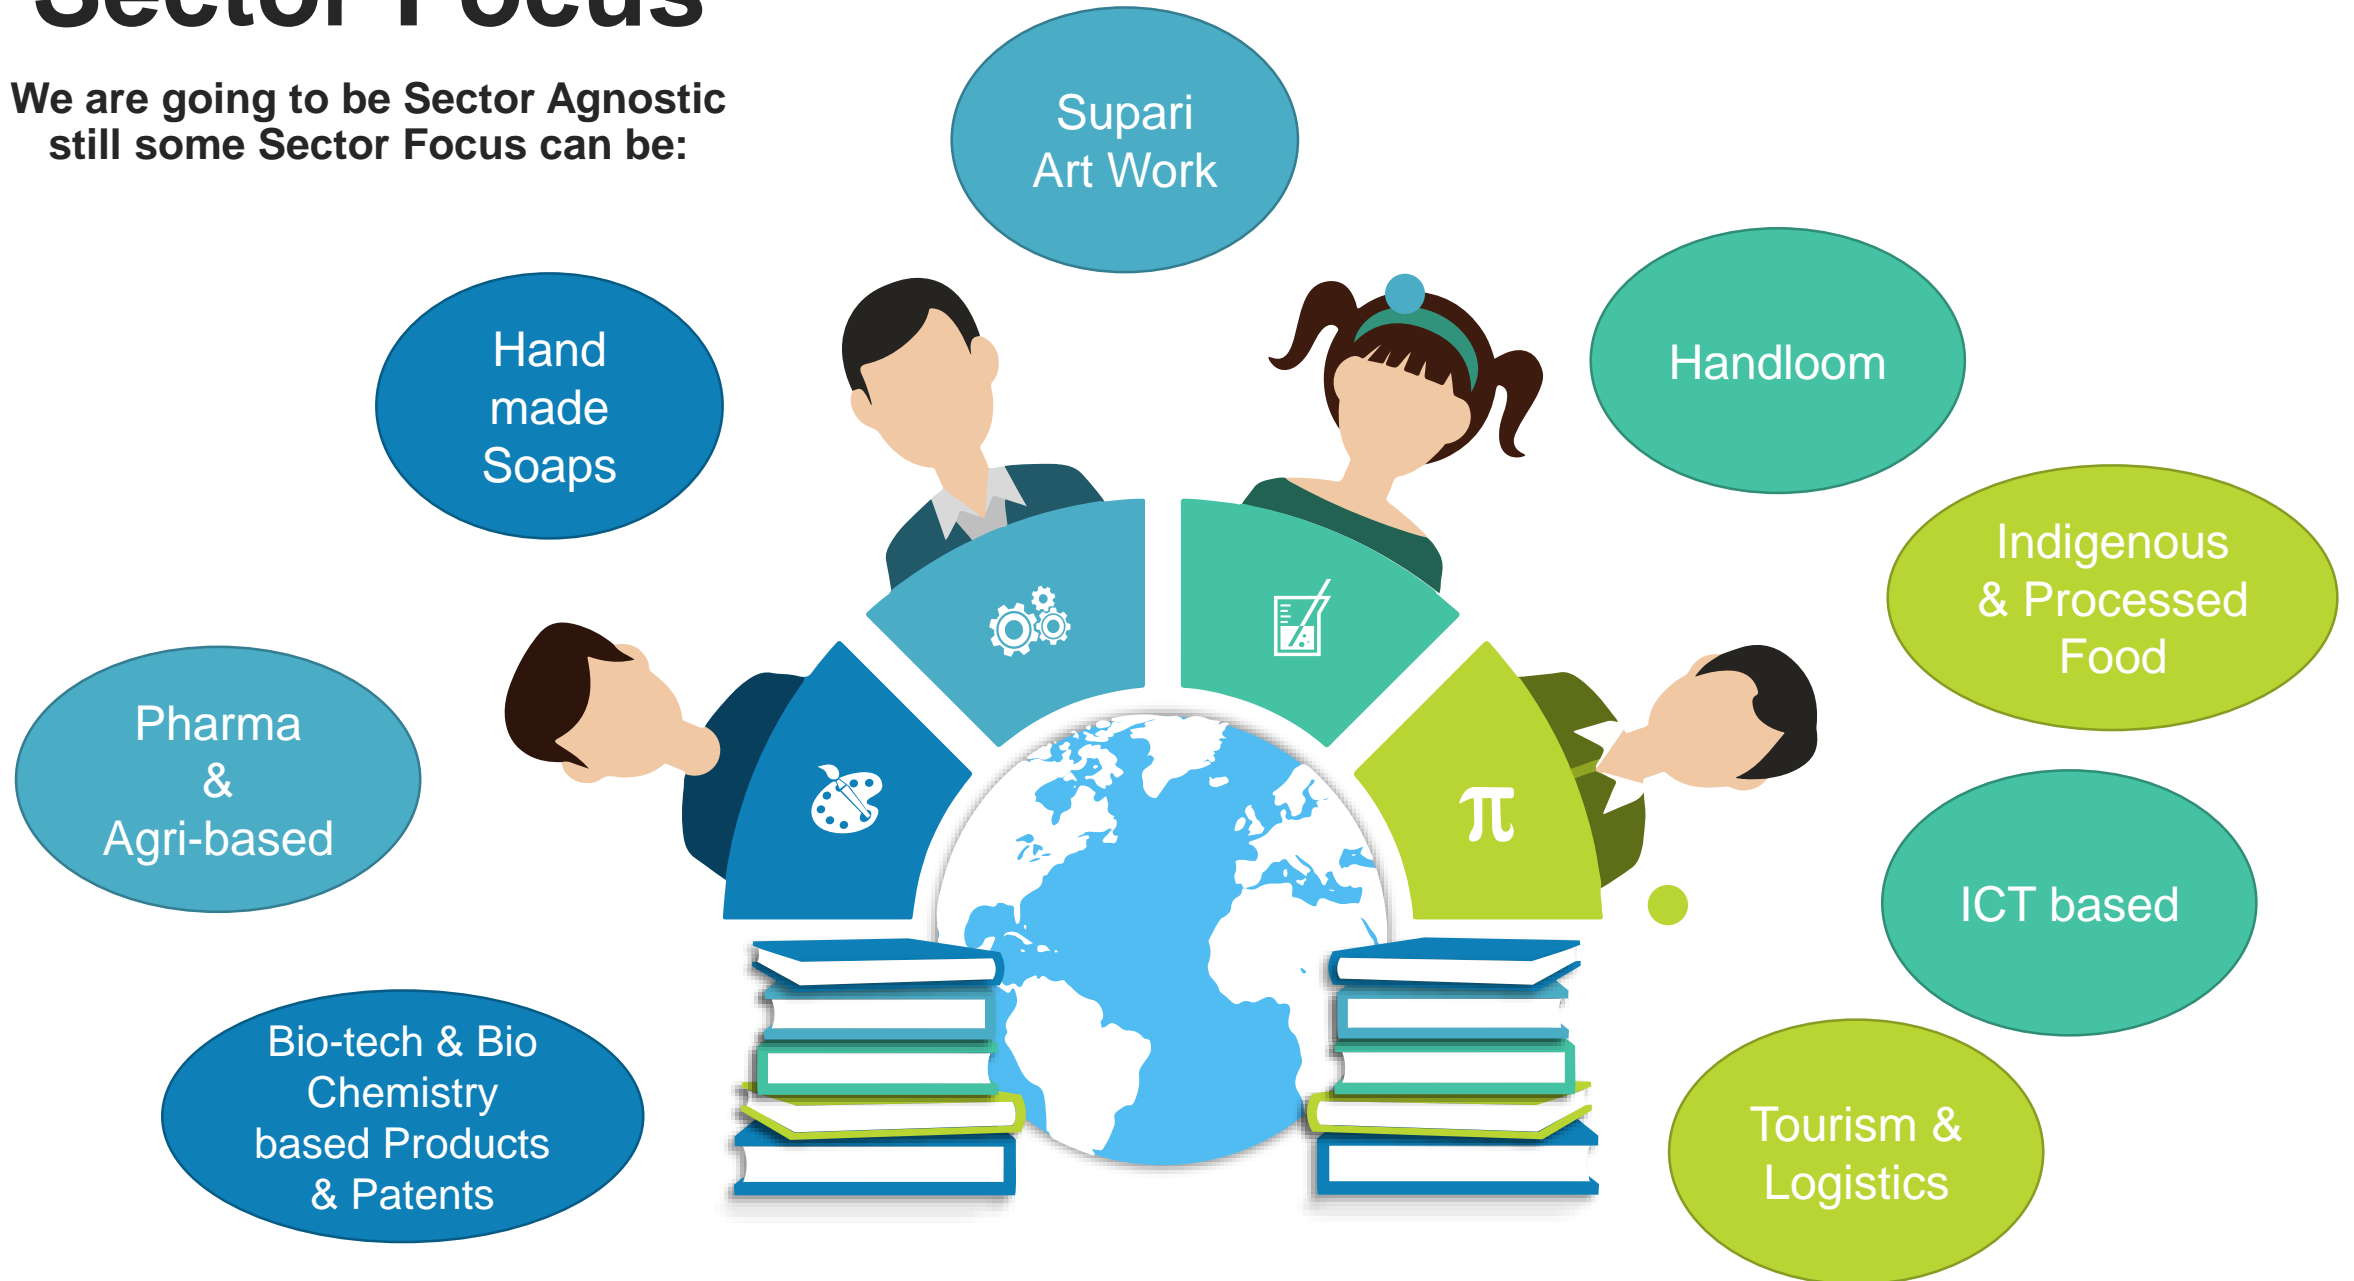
Sector Focus

We are going to be Sector Agnostic still some Sector Focus can be:

Supari Art Work

Hand made Soaps

Handloom

Indigenous & Processed Food

Pharma & Agri-based

ICT based

Bio-tech & Bio Chemistry based Products & Patents

Tourism & Logistics

$\pi$